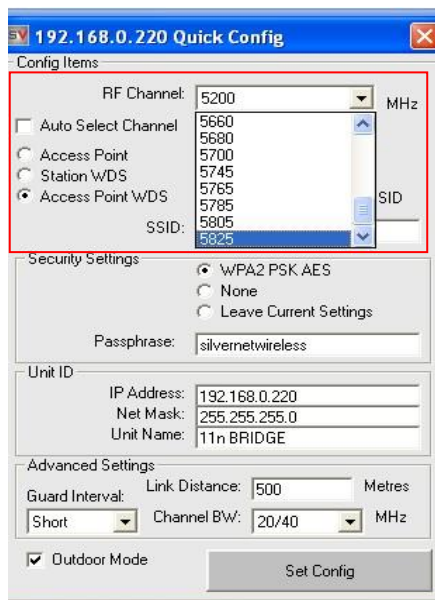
SV 192.168.0.220 Quick Config

Config Items

RF Channel: 5200 MHz

Auto Select Channel

5660
5680
5700
5745
5765
5785
5805
5825

Access Point
Station WDS
Access Point WDS

SID

SSID:

Security Settings

WPA2 PSK AES
None
Leave Current Settings

Passphrase: silvernetwireless

Unit ID

IP Address: 192.168.0.220
Net Mask: 255.255.255.0
Unit Name: 11n BRIDGE

Advanced Settings

Guard Interval: Short

Link Distance: 500 Metres

Channel BW: 20/40 MHz

Outdoor Mode

Set Config